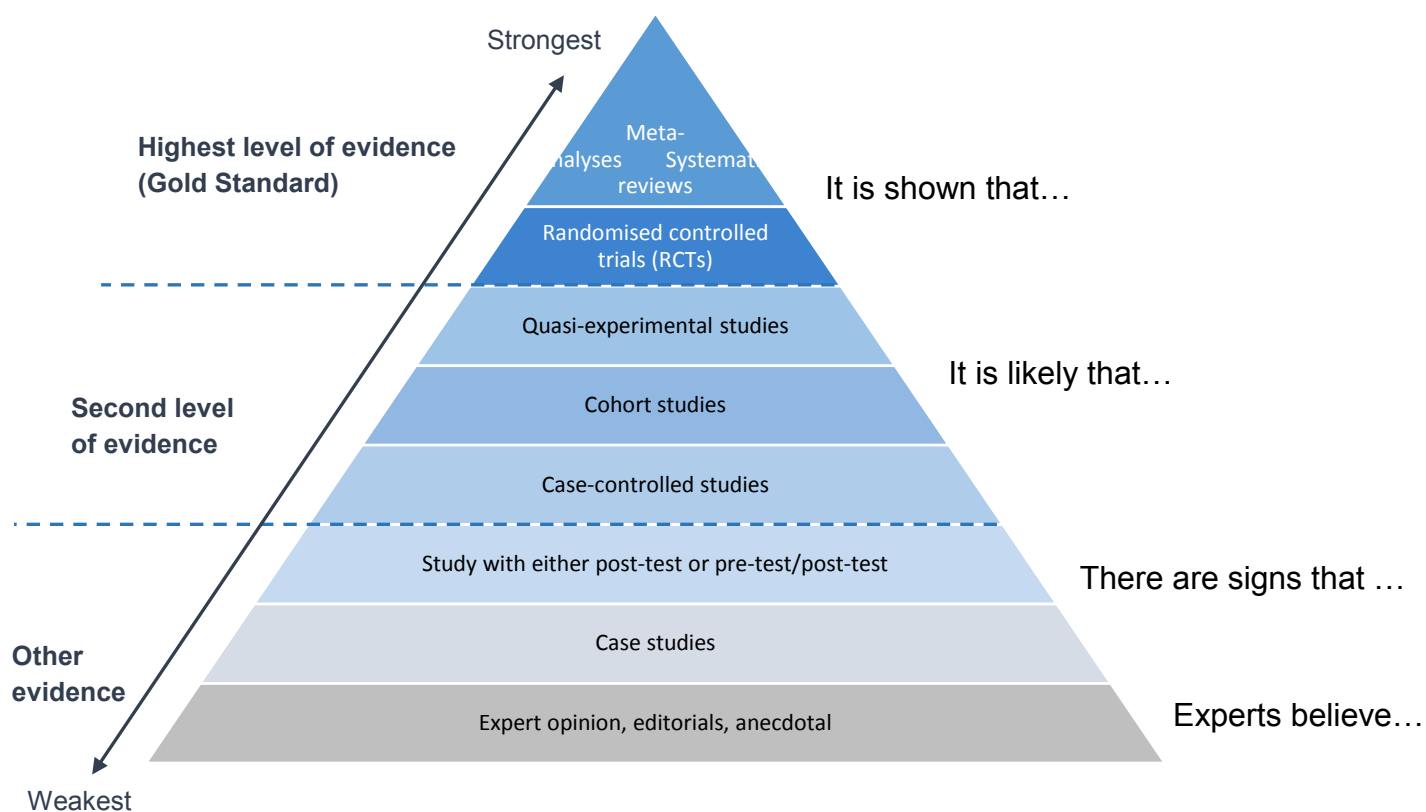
Strongest

Highest level of evidence (Gold Standard)

Meta-
nalyses Systemat
reviews

It is shown that…

Randomised controlled trials (RCTs)

Quasi-experimental studies

It is likely that…

Second level of evidence

Cohort studies

Case-controlled studies

Study with either post-test or pre-test/post-test

There are signs that …

Other evidence

Case studies

Expert opinion, editorials, anecdotal

Experts believe…

Weakest